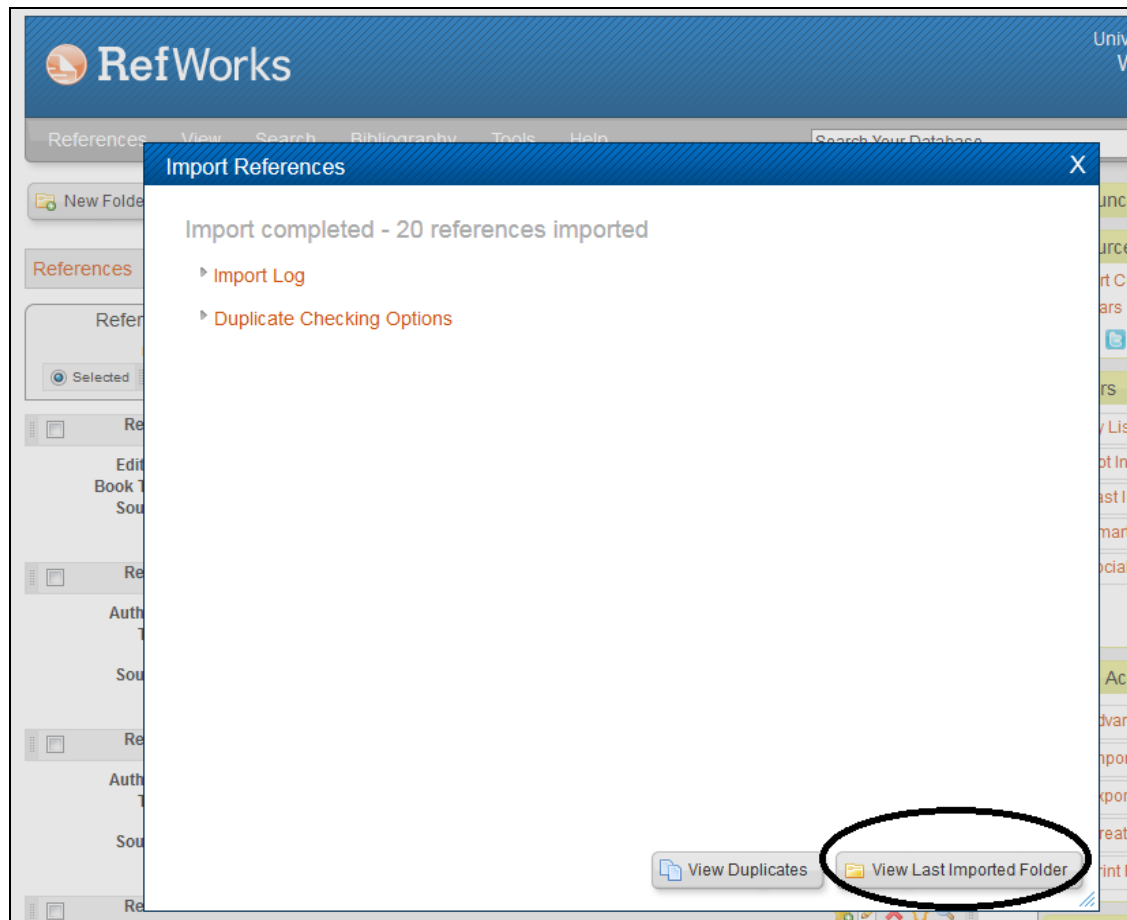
RefWorks

Univ
W

References View Search Bibliography Tools Help

Search Your Database

New Folde

References

Refer

Selected

Re
Edit
Book T
Sou

Re
Auth
T
Sou

Re
Auth
T
Sou

Re

unc
urce
rt C
ars
rs
Lis
ot In
ast I
mar
ocial
Ac
dvan
npor
xpor
reat
rint

Import References

X

Import completed - 20 references imported

Import Log

Duplicate Checking Options

View Duplicates

View Last Imported Folder